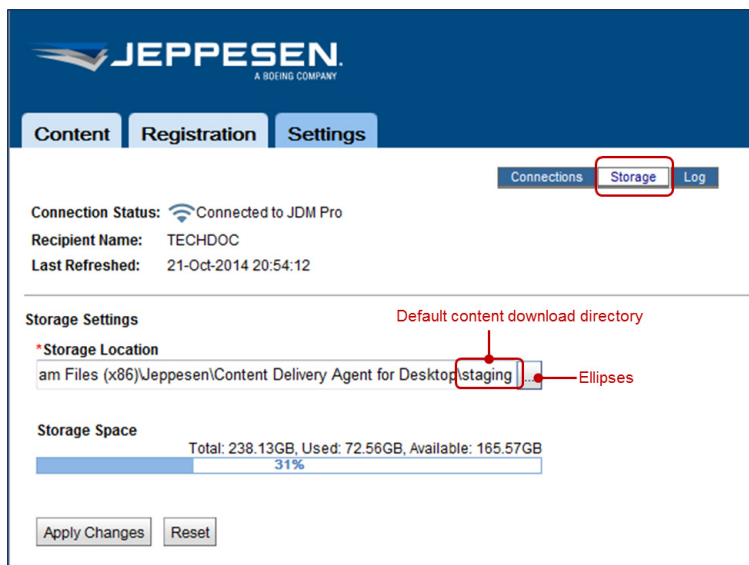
JEPPESEN.
A BOEING COMPANY

Content Registration Settings

Connections Storage Log

Connection Status: Connected to JDM Pro
Recipient Name: TECHDOC
Last Refreshed: 21-Oct-2014 20:54:12

Storage Settings

Default content download directory

*Storage Location
am Files (x86)\Jeppesen\Content Delivery Agent for Desktop\staging ...

Ellipses

Storage Space
Total: 238.13GB, Used: 72.56GB, Available: 165.57GB
31%

Apply Changes Reset